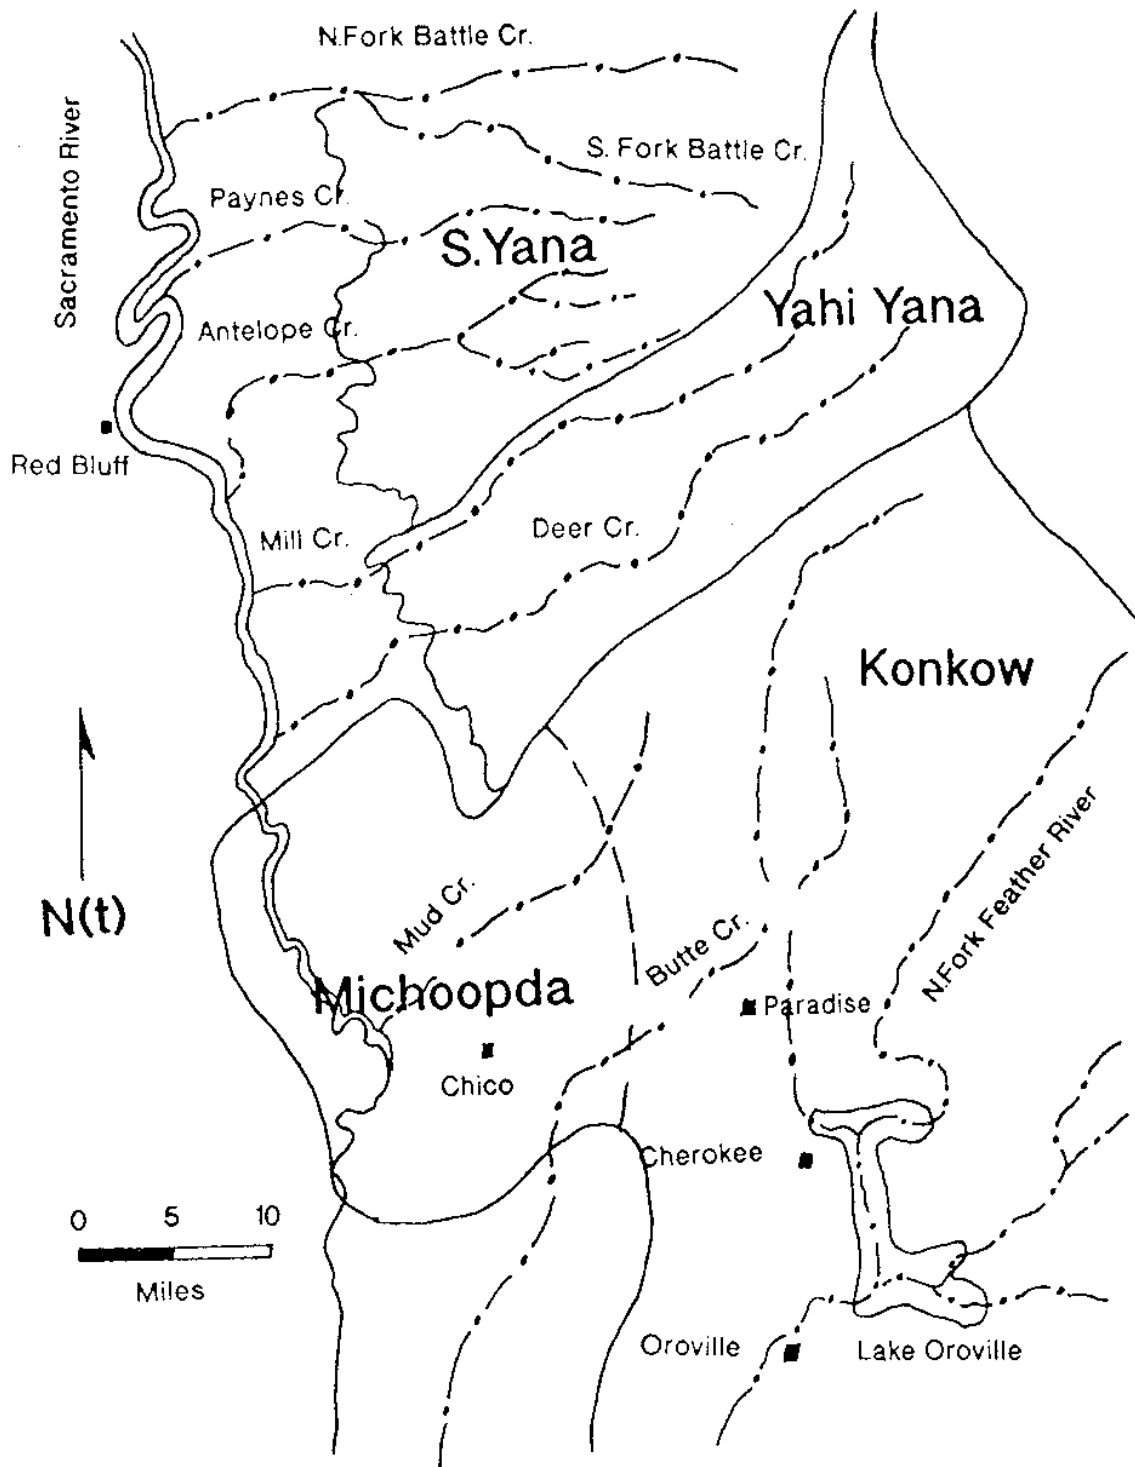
N.Fork Battle Cr.

S. Fork Battle Cr.

Sacramento River

Paynes Cr.

S.Yana

Yahi Yana

Antelope Cr.

Red Bluff

Mill Cr.

Deer Cr.

Konkow

N(t)

Mud Cr.

N.Fork Feather River

Butte Cr.

Michoopda

Paradise

Chico

Cherokee

0 5 10

Miles

Oroville

Lake Oroville